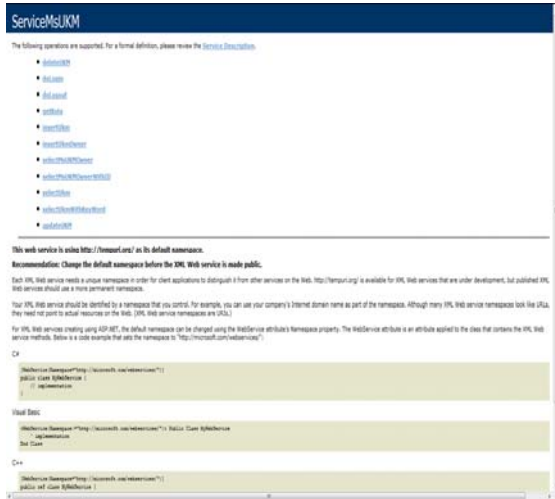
ServiceMsUKM

The following operations are supported. For a formal definition, please review the Service Description.

- deleteUKM
- doLogin
- doLogout
- getRole
- insertUkm
- insertUkmOwner
- selectMsUKMOwner
- selectMsUKMOwnerWithID
- selectUkm
- selectUkmWithKeyWord
- updateUKM

This web service is using http://tempuri.org/ as its default namespace.

Recommendation: Change the default namespace before the XML Web service is made public.

Each XML Web service needs a unique namespace in order for client applications to distinguish it from other services on the Web. http://tempuri.org/ is available for XML Web services that are under development, but published XML Web services should use a more permanent namespace.

Your XML Web service should be identified by a namespace that you control. For example, you can use your company's Internet domain name as part of the namespace. Although many XML Web service namespaces look like URLs, they need not point to actual resources on the Web. (XML Web service namespaces are URIs.)

For XML Web services creating using ASP.NET, the default namespace can be changed using the WebService attribute's Namespace property. The WebService attribute is an attribute applied to the class that contains the XML Web service methods. Below is a code example that sets the namespace to "http://microsoft.com/webservices/":

C#

[WebService(Namespace="http://microsoft.com/webservices/")]
public class MyWebService {
    // implementation
}

Visual Basic

<WebService(Namespace:="http://microsoft.com/webservices/")> Public Class MyWebService
    ' implementation
End Class

C++

[WebService(Namespace="http://microsoft.com/webservices/")]
public ref class MyWebService {